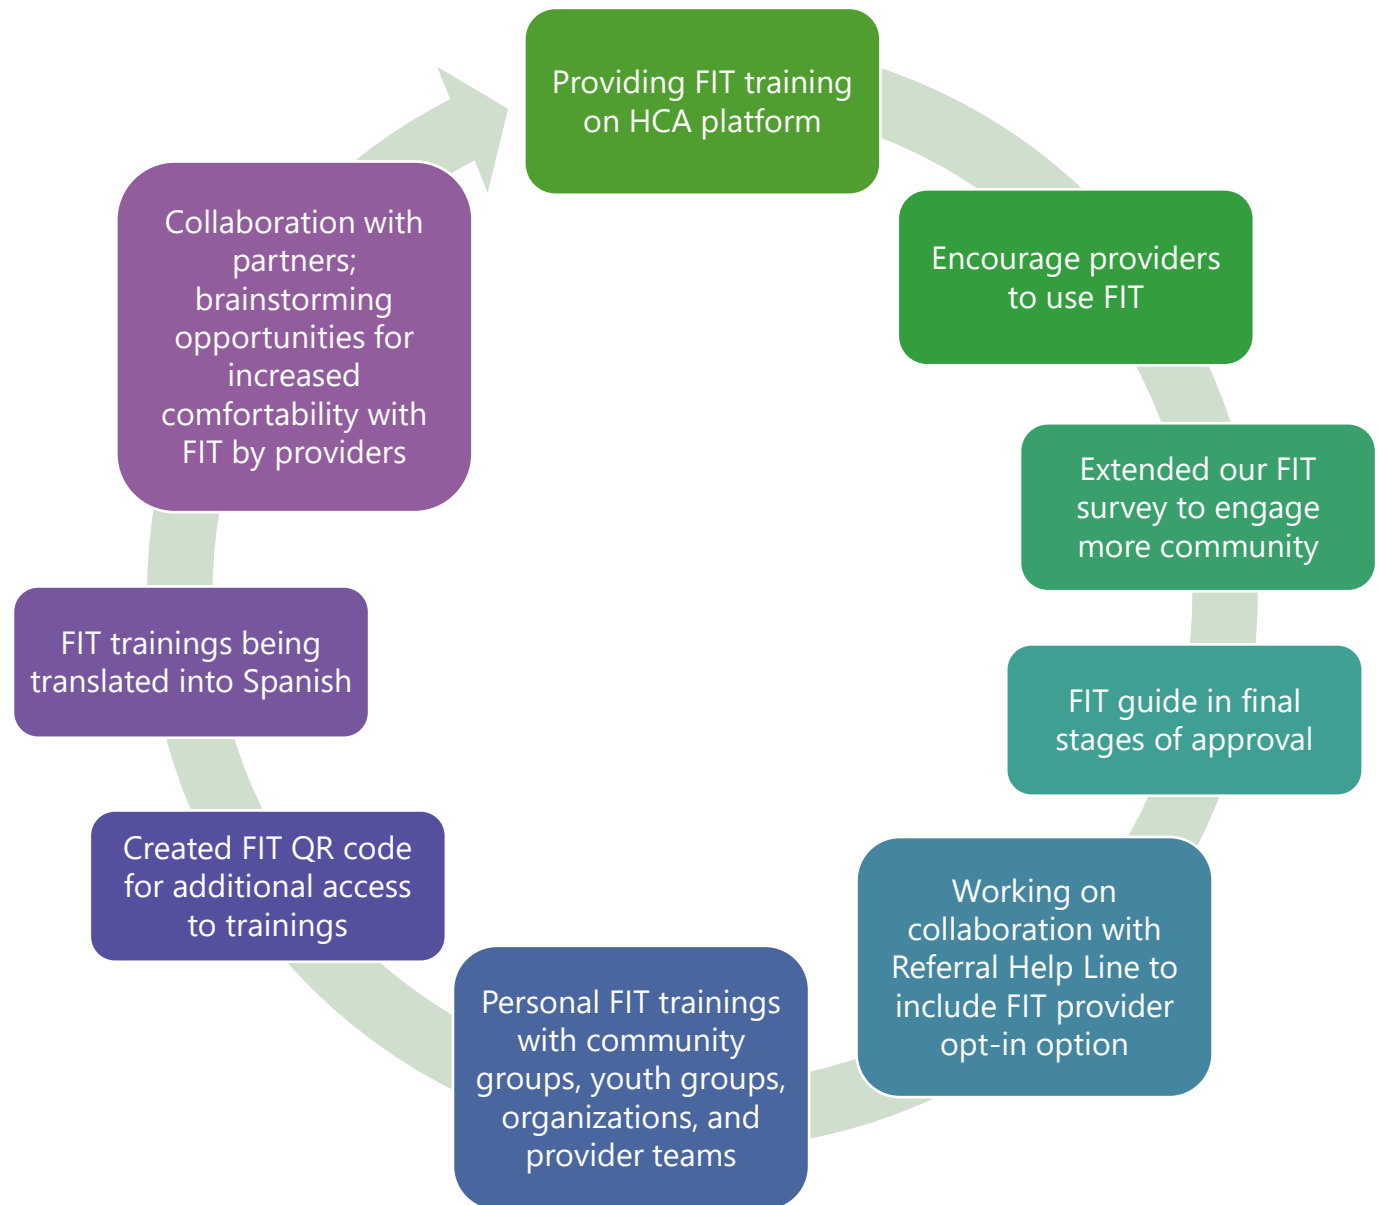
Providing FIT training on HCA platform

Encourage providers to use FIT

Extended our FIT survey to engage more community

FIT guide in final stages of approval

Working on collaboration with Referral Help Line to include FIT provider opt-in option

Personal FIT trainings with community groups, youth groups, organizations, and provider teams

Created FIT QR code for additional access to trainings

FIT trainings being translated into Spanish

Collaboration with partners; brainstorming opportunities for increased comfortability with FIT by providers